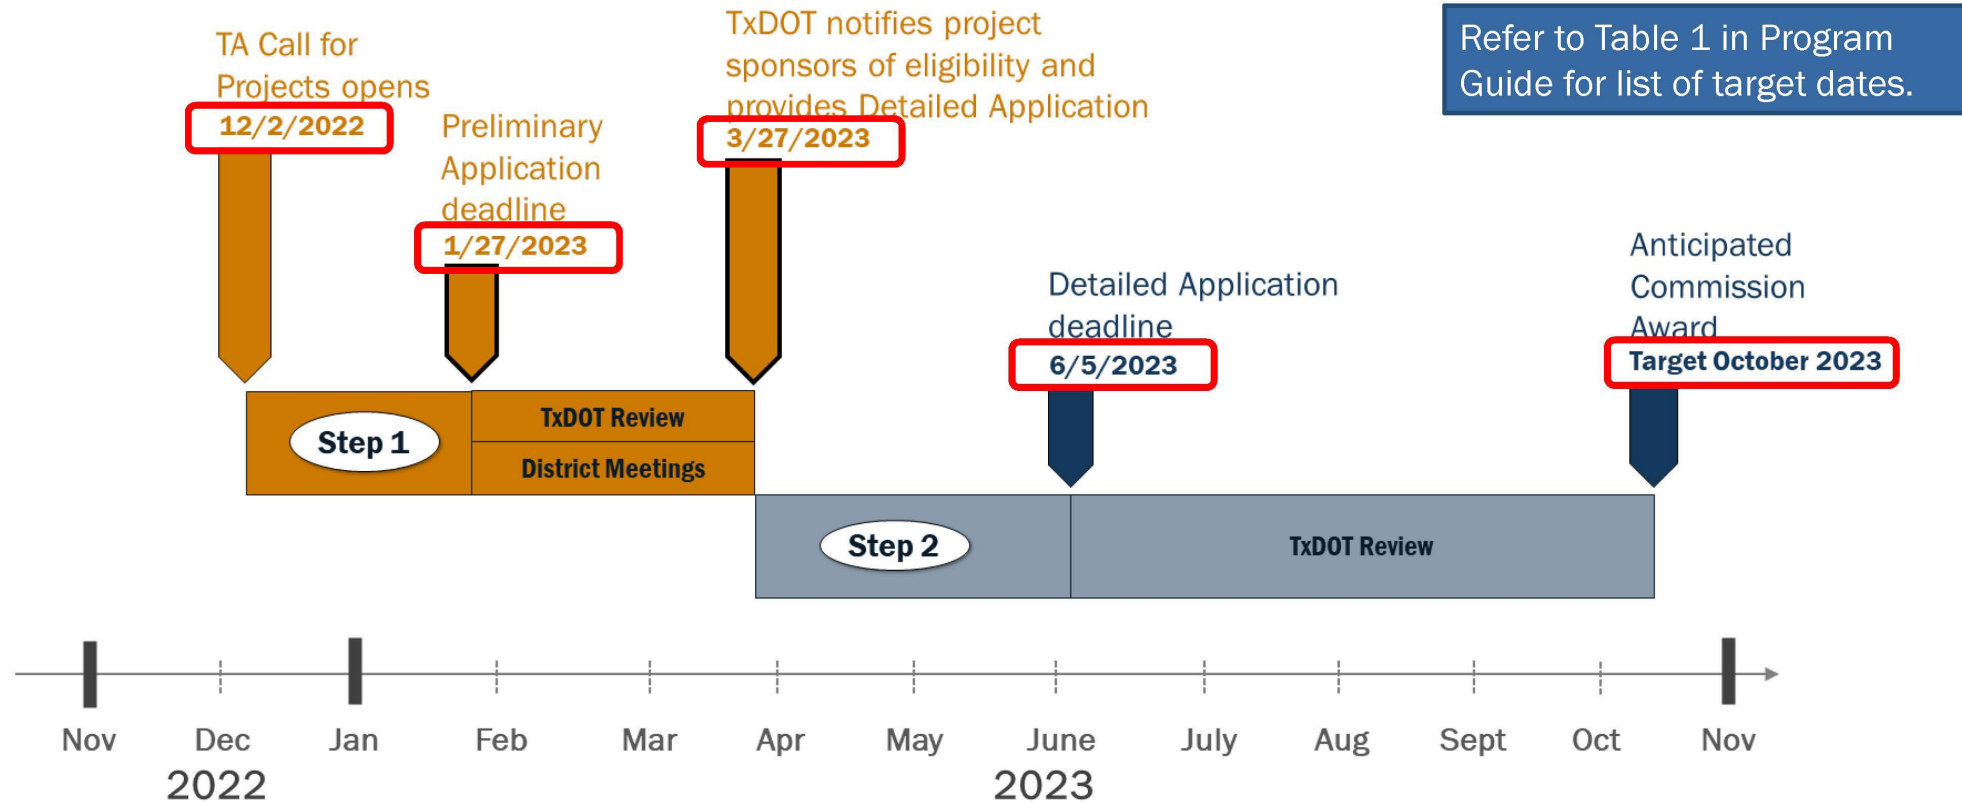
TA Call for Projects opens
12/2/2022

Preliminary Application deadline
1/27/2023

TxDOT notifies project sponsors of eligibility and provides Detailed Application
3/27/2023

Refer to Table 1 in Program Guide for list of target dates.

Detailed Application deadline
6/5/2023

Anticipated Commission Award
Target October 2023

Step 1
TxDOT Review
District Meetings

Step 2
TxDOT Review

Nov Dec Jan Feb Mar Apr May June July Aug Sept Oct Nov
2022
2023